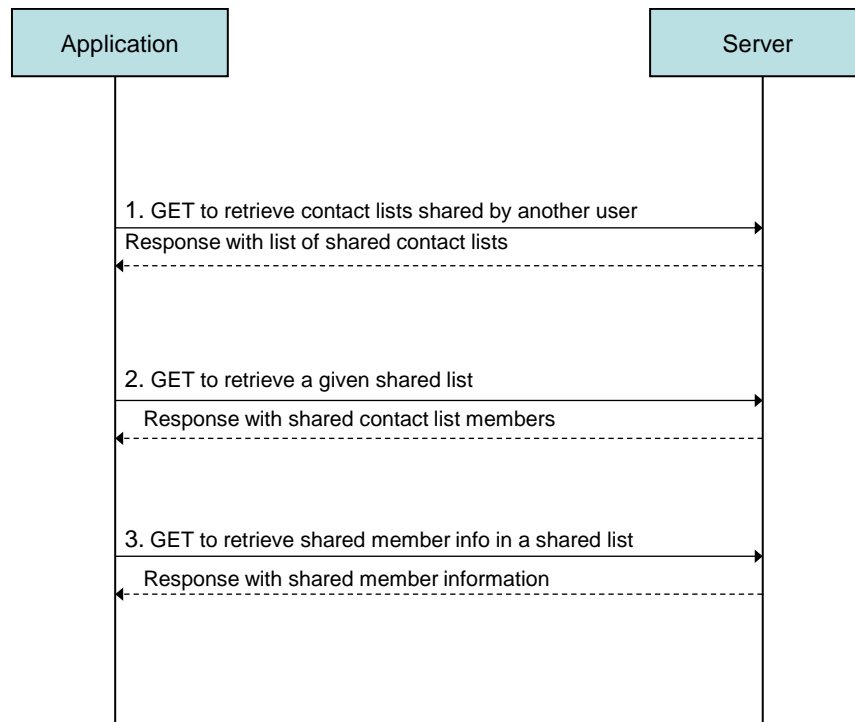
Application

Server

1. GET to retrieve contact lists shared by another user

Response with list of shared contact lists

2. GET to retrieve a given shared list

Response with shared contact list members

3. GET to retrieve shared member info in a shared list

Response with shared member information